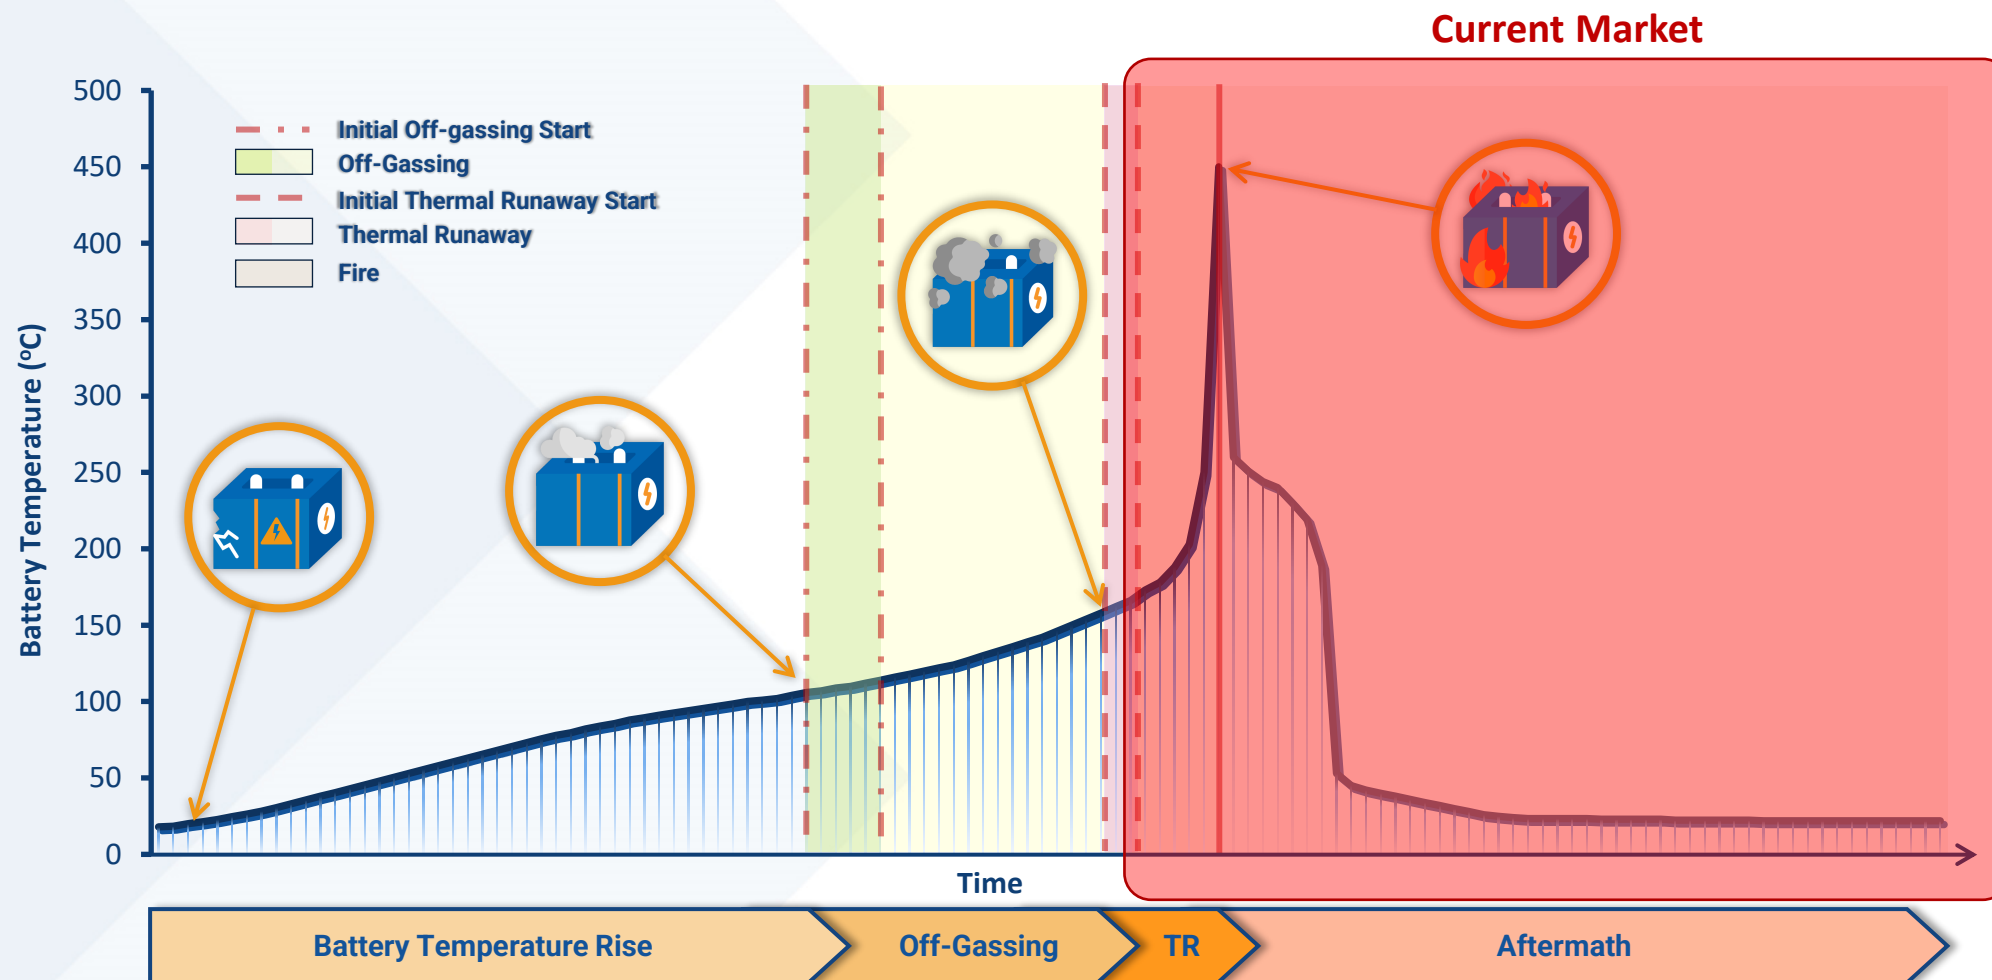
Current Market

500
450
400
350
300
250
200
150
100
50
0

Battery Temperature (ºC)

Initial Off-gassing Start
Off-Gassing
Initial Thermal Runaway Start
Thermal Runaway
Fire

Time

Battery Temperature Rise
Off-Gassing
TR
Aftermath